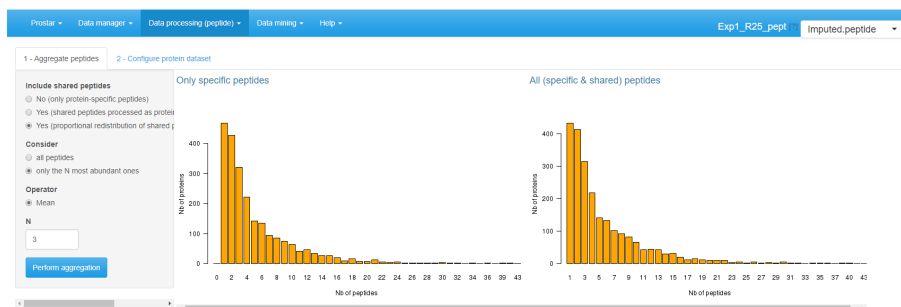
Prostar ▾ Data manager ▾ Data processing (peptide) ▾ Data mining ▾ Help ▾

Exp1_R25_pept Imputed.peptide

1 - Aggregate peptides 2 - Configure protein dataset

Include shared peptides
No (only protein-specific peptides)
Yes (shared peptides processed as protei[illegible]
Yes (proportional redistribution of shared p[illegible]

Consider
all peptides
only the N most abundant ones

Operator
Mean

N
3

Perform aggregation

Only specific peptides

400
300
200
100
0
Nb of proteins
0 2 4 6 8 10 12 14 16 18 20 22 24 26 28 30 32 34 36 39 43
Nb of peptides

All (specific & shared) peptides

400
300
200
100
0
Nb of proteins
1 3 5 7 9 11 13 15 17 19 21 23 25 27 29 31 33 35 37 40 43
Nb of peptides